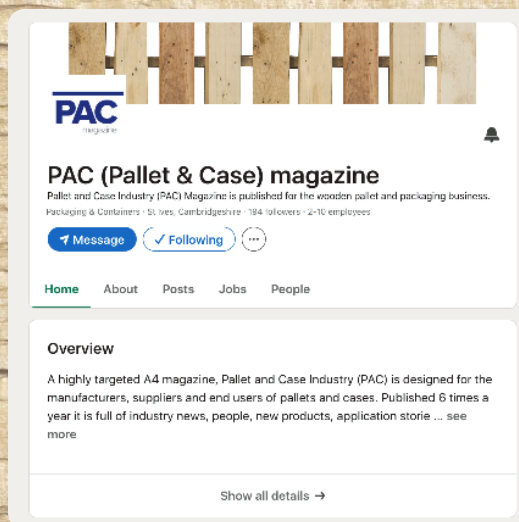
PAC
magazine

PAC (Pallet & Case) magazine

Pallet and Case Industry (PAC) Magazine is published for the wooden pallet and packaging business.

Packaging & Containers · St Ives, Cambridgeshire · 194 followers · 2-10 employees

Message
✓ Following
···

Home
About
Posts
Jobs
People

Overview

A highly targeted A4 magazine, Pallet and Case Industry (PAC) is designed for the manufacturers, suppliers and end users of pallets and cases. Published 6 times a year it is full of industry news, people, new products, application storie ... see more

Show all details →